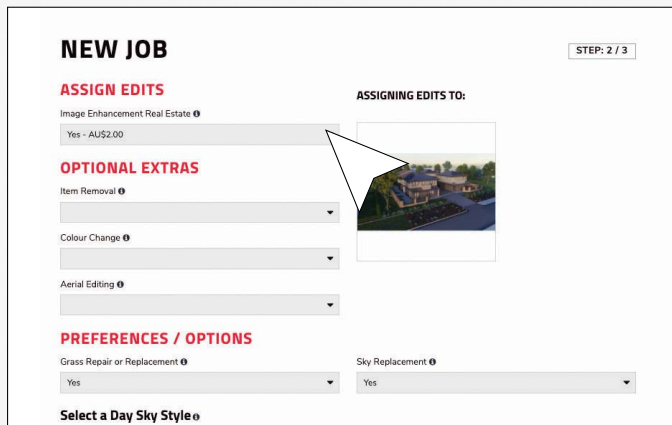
NEW JOB

STEP: 2 / 3

ASSIGN EDITS

Image Enhancement Real Estate ❶

Yes - AU$2.00

ASSIGNING EDITS TO:

OPTIONAL EXTRAS

Item Removal ❶

Colour Change ❶

Aerial Editing ❶

PREFERENCES / OPTIONS

Grass Repair or Replacement ❶

Yes

Sky Replacement ❶

Yes

Select a Day Sky Style ❶